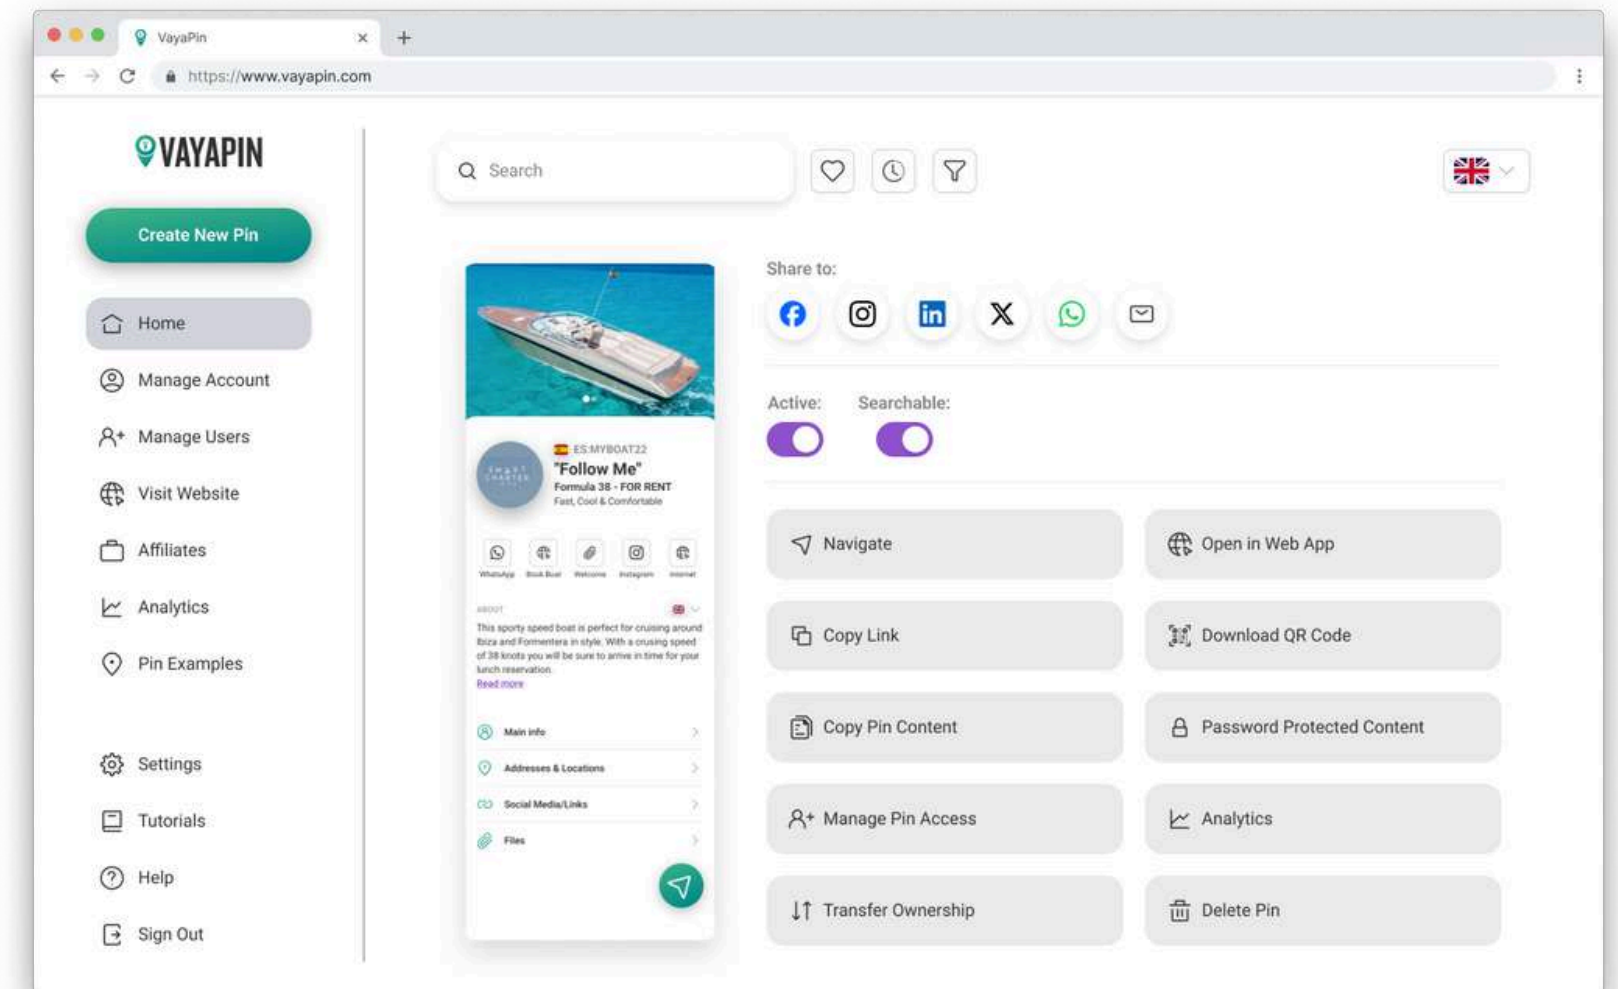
VayaPin

https://www.vayapin.com

VAYAPIN

Create New Pin

Home

Manage Account

Manage Users

Visit Website

Affiliates

Analytics

Pin Examples

Settings

Tutorials

Help

Sign Out

Search

ES:MYBOAT22
"Follow Me"
Formula 38 - FOR RENT
Fast, Cool & Comfortable

WhatsApp Book Boat Welcome Instagram Internet

ABOUT

This sporty speed boat is perfect for cruising around Ibiza and Formentera in style. With a cruising speed of 38 knots you will be sure to arrive in time for your lunch reservation.
Read more

Main info

Addresses & Locations

Social Media/Links

Files

Share to:

Active:

Searchable:

Navigate

Open in Web App

Copy Link

Download QR Code

Copy Pin Content

Password Protected Content

Manage Pin Access

Analytics

Transfer Ownership

Delete Pin